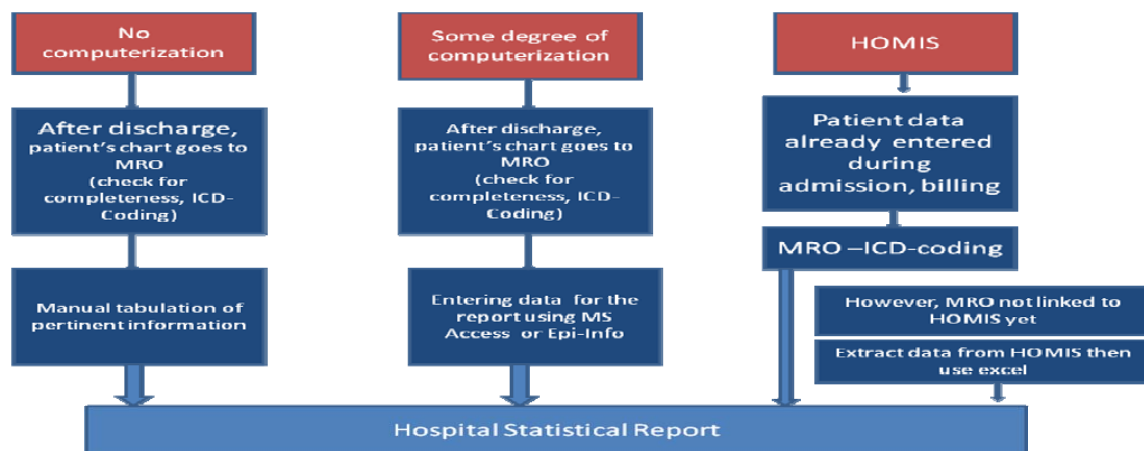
No computerization

After discharge, patient's chart goes to MRO (check for completeness, ICD-Coding)

Manual tabulation of pertinent information

Some degree of computerization

After discharge, patient's chart goes to MRO (check for completeness, ICD-Coding)

Entering data for the report using MS Access or Epi-Info

HOMIS

Patient data already entered during admission, billing

MRO –ICD-coding

However, MRO not linked to HOMIS yet

Extract data from HOMIS then use excel

Hospital Statistical Report